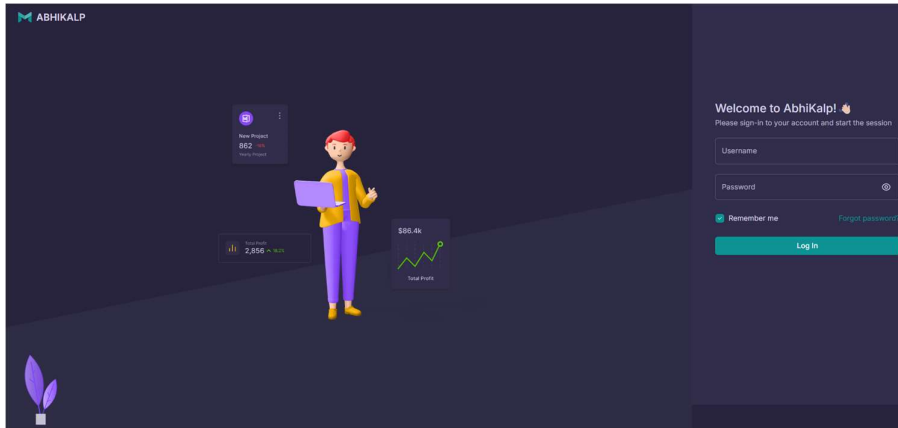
ABHIKALP

New Project
862 -18%
Yearly Project

Total Profit
2,856 ^ 18.2%

$86.4k
Total Profit

Welcome to AbhiKalp! 👋
Please sign-in to your account and start the session

Username

Password

Remember me

Forgot password?

Log In